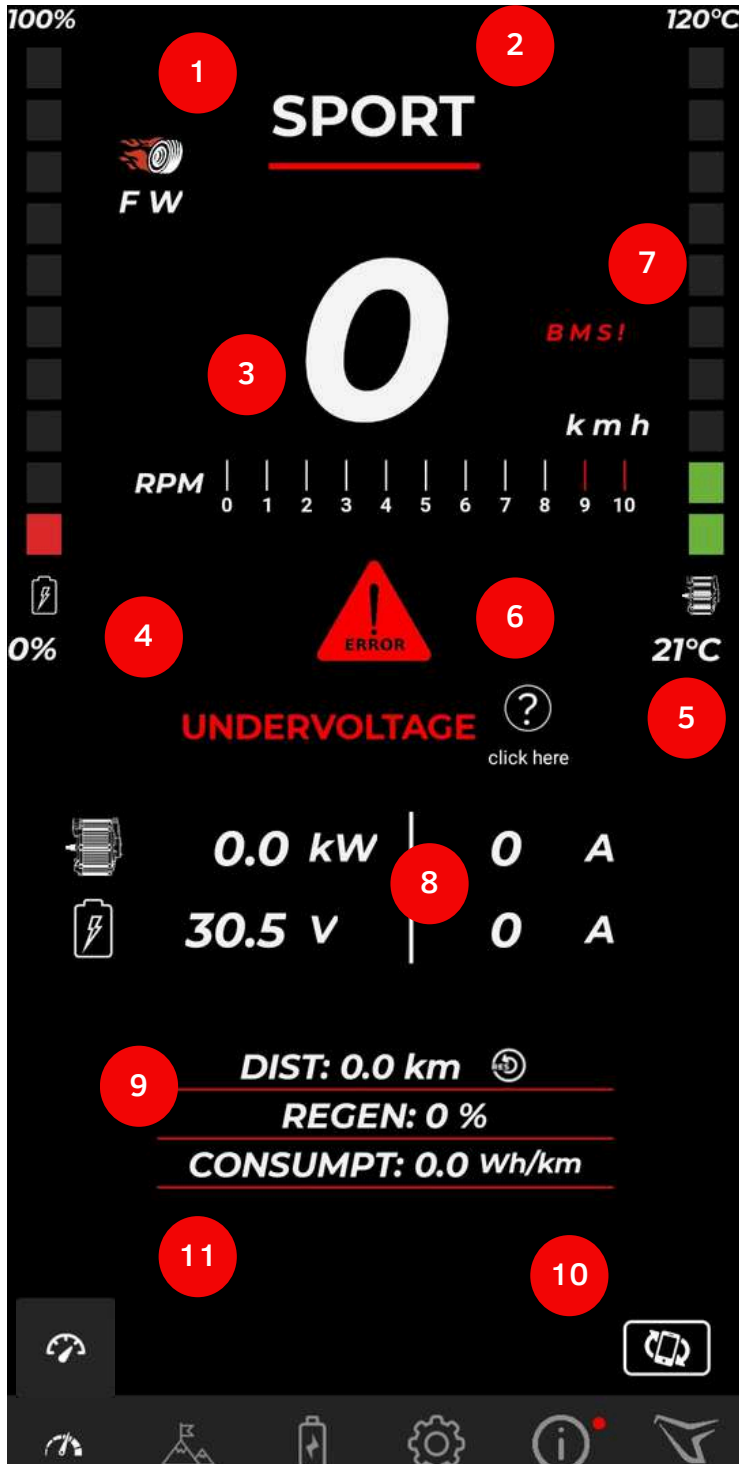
100%

120°C

1

2

SPORT

F W

7

BMS!

3

0

kmh

RPM 0 1 2 3 4 5 6 7 8 9 10

4

0%

ERROR

6

21°C

5

UNDERVOLTAGE

?

click here

0.0 kW

0 A

8

30.5 V

0 A

9

DIST: 0.0 km

REGEN: 0 %

CONSUMPT: 0.0 Wh/km

11

10